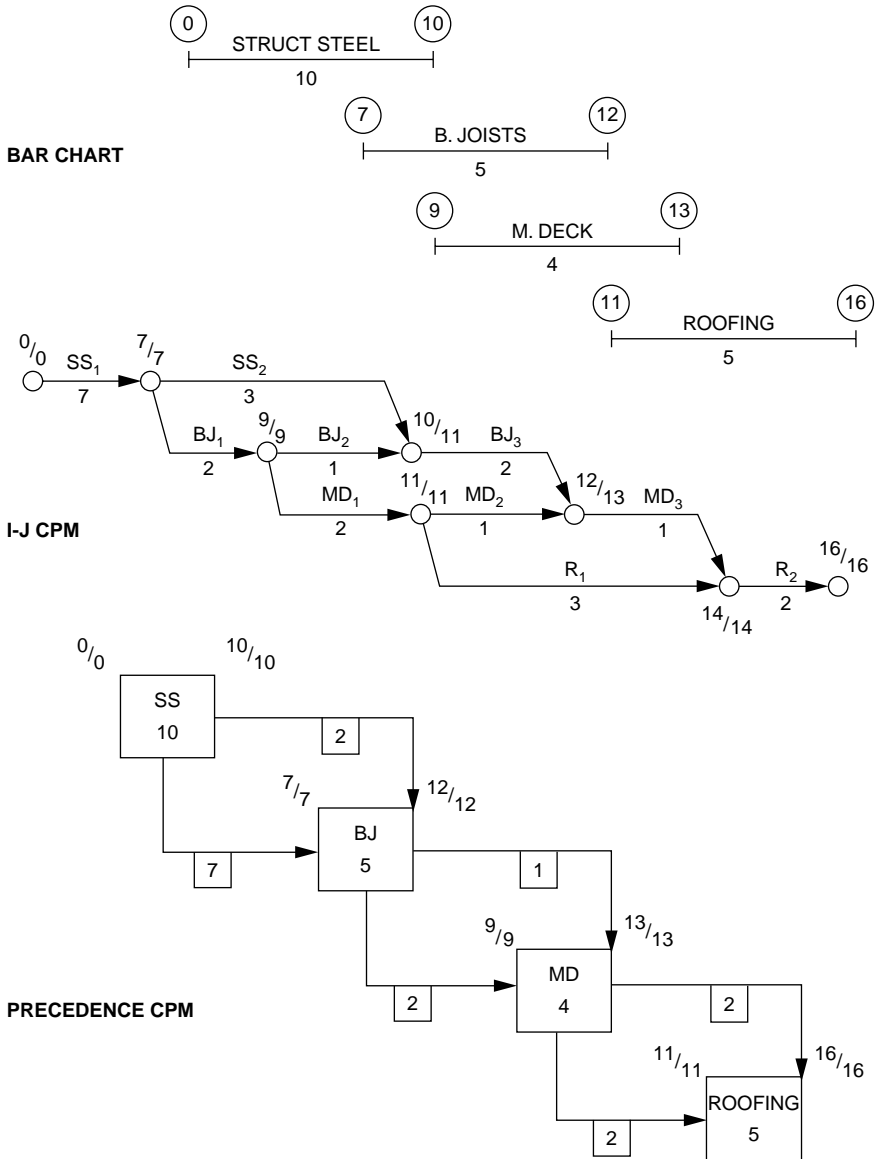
BAR CHART

0
STRUCT STEEL
10
10

7
B. JOISTS
12
5

9
M. DECK
13
4

11
ROOFING
16
5

I-J CPM

$^0/_0$
$SS_1$
7
$^7/_7$
$SS_2$
3
$BJ_1$
2
$^9/_9$
$BJ_2$
1
$^{10}/_{11}$
$BJ_3$
2
$MD_1$
2
$^{11}/_{11}$
$MD_2$
1
$^{12}/_{13}$
$MD_3$
1
$R_1$
3
$^{14}/_{14}$
$R_2$
2
$^{16}/_{16}$

PRECEDENCE CPM

$^0/_0$
$^{10}/_{10}$
SS
10
2
$^7/_7$
$^{12}/_{12}$
7
BJ
5
1
$^9/_9$
$^{13}/_{13}$
2
MD
4
2
$^{11}/_{11}$
$^{16}/_{16}$
2
ROOFING
5